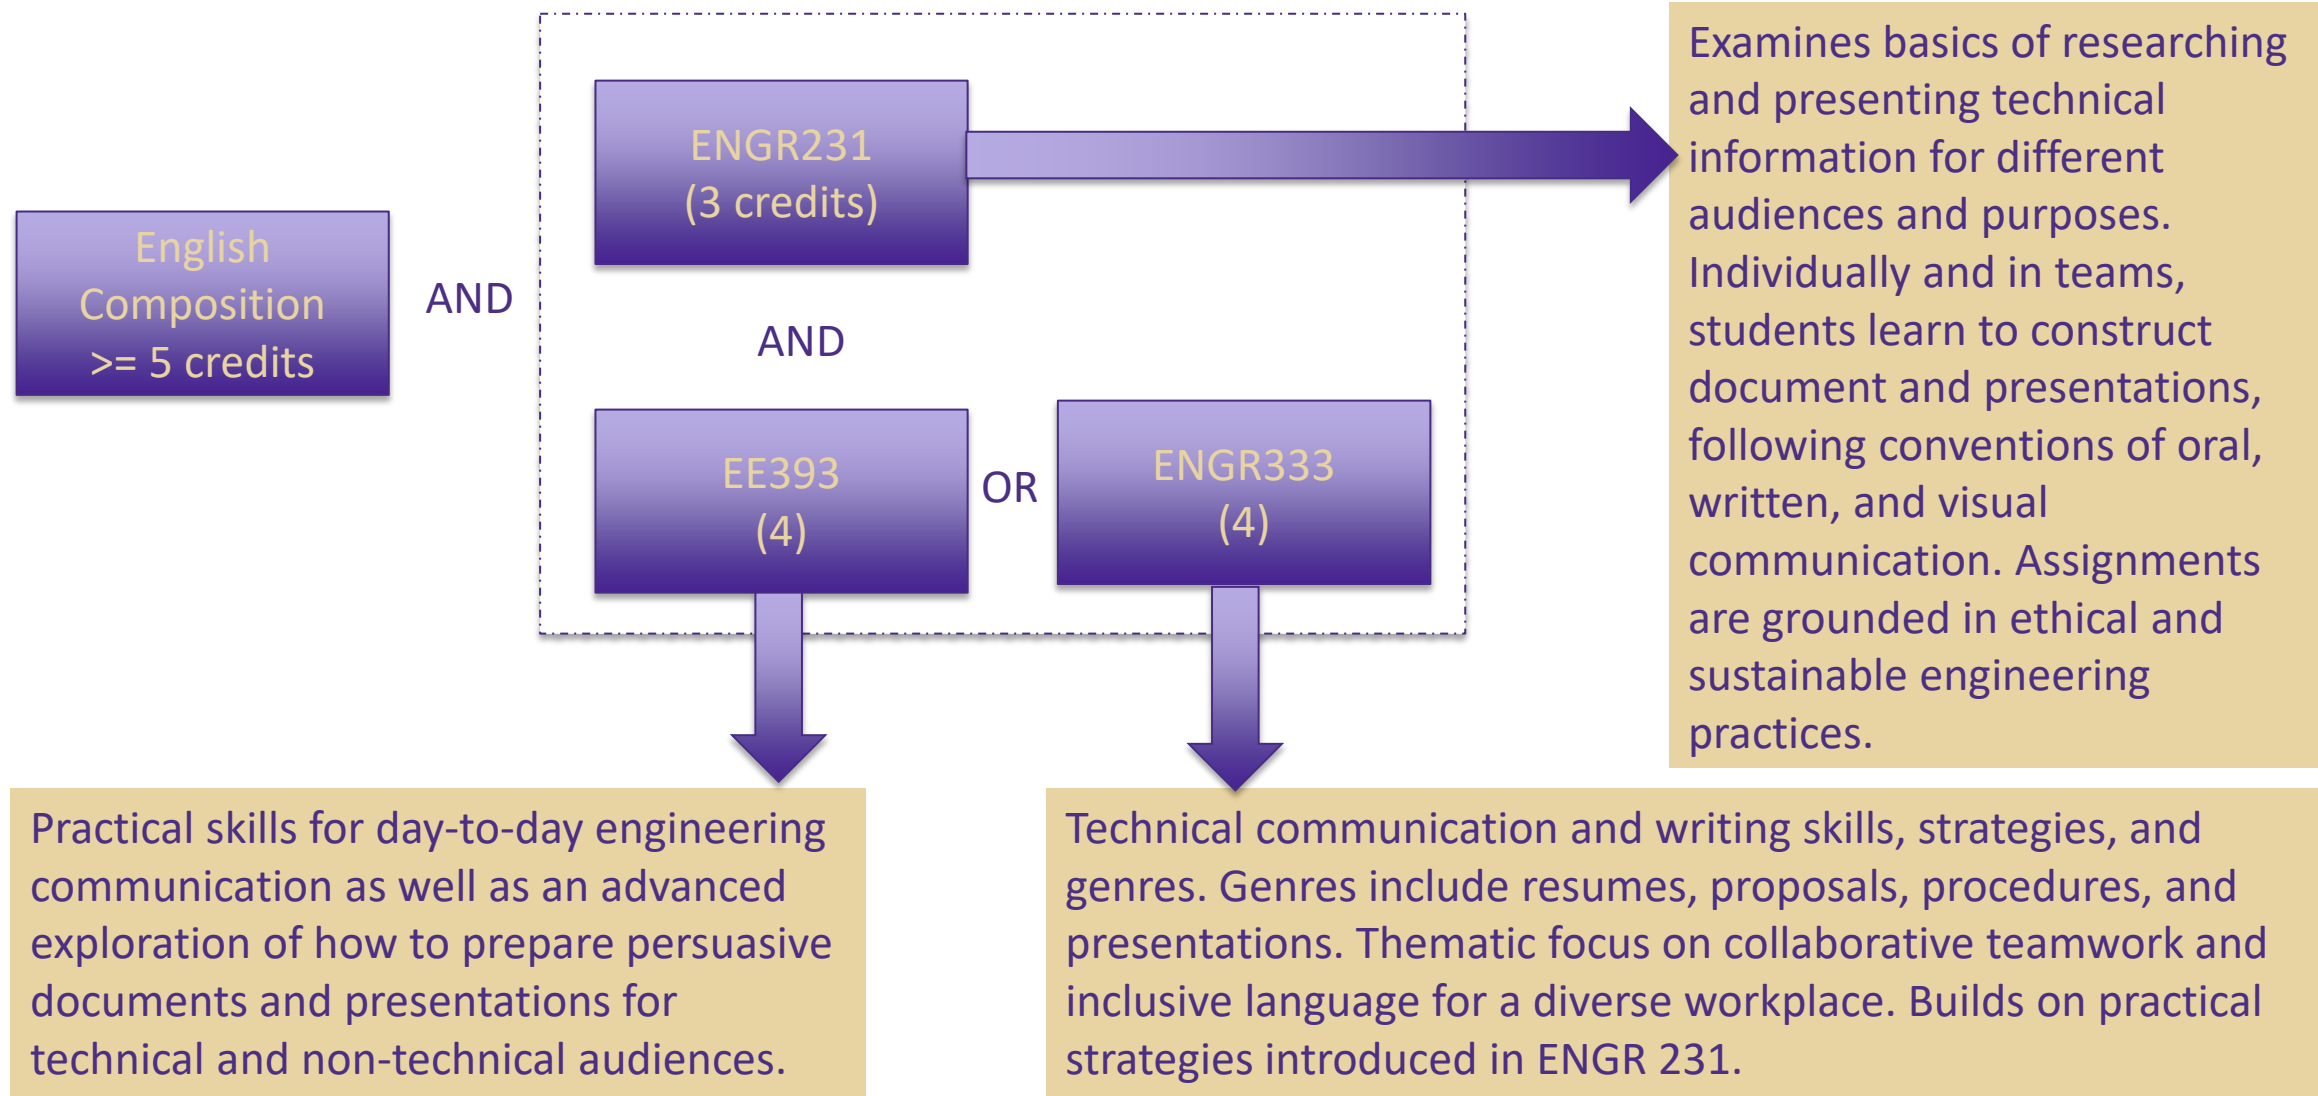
English Composition >= 5 credits

AND

ENGR231 (3 credits)

AND

EE393 (4)

OR

ENGR333 (4)

Examines basics of researching and presenting technical information for different audiences and purposes. Individually and in teams, students learn to construct document and presentations, following conventions of oral, written, and visual communication. Assignments are grounded in ethical and sustainable engineering practices.

Practical skills for day-to-day engineering communication as well as an advanced exploration of how to prepare persuasive documents and presentations for technical and non-technical audiences.

Technical communication and writing skills, strategies, and genres. Genres include resumes, proposals, procedures, and presentations. Thematic focus on collaborative teamwork and inclusive language for a diverse workplace. Builds on practical strategies introduced in ENGR 231.